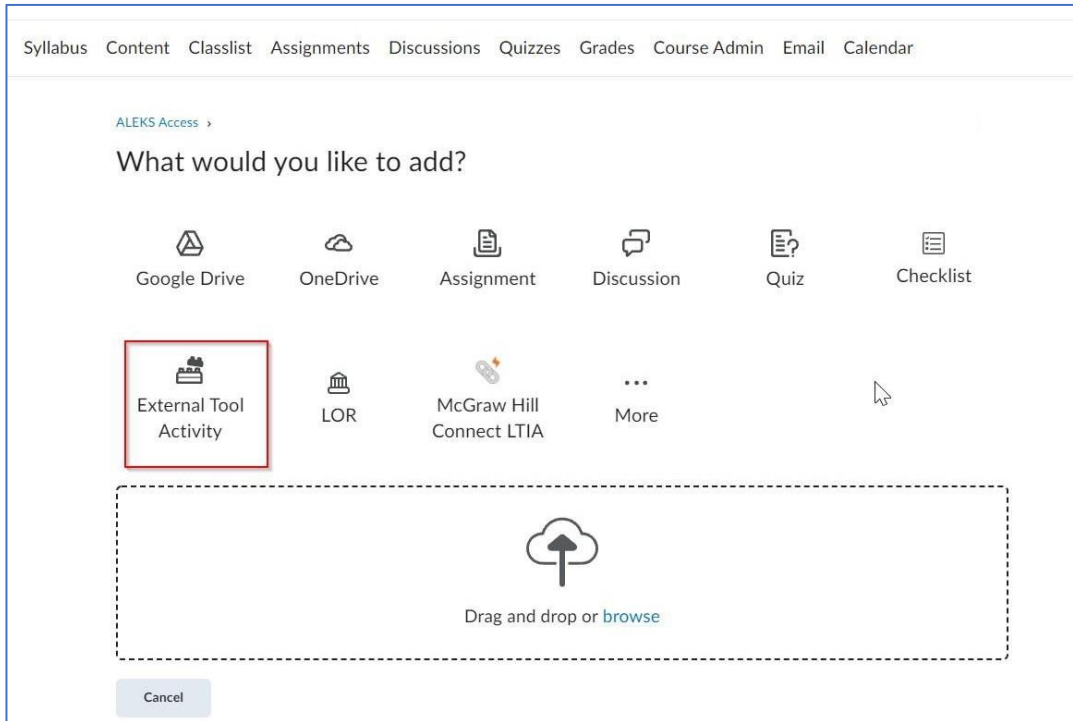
Syllabus Content Classlist Assignments Discussions Quizzes Grades Course Admin Email Calendar

ALEKS Access ›

What would you like to add?

Google Drive OneDrive Assignment Discussion Quiz Checklist

External Tool Activity LOR McGraw Hill Connect LTIA ... More

Drag and drop or browse

Cancel